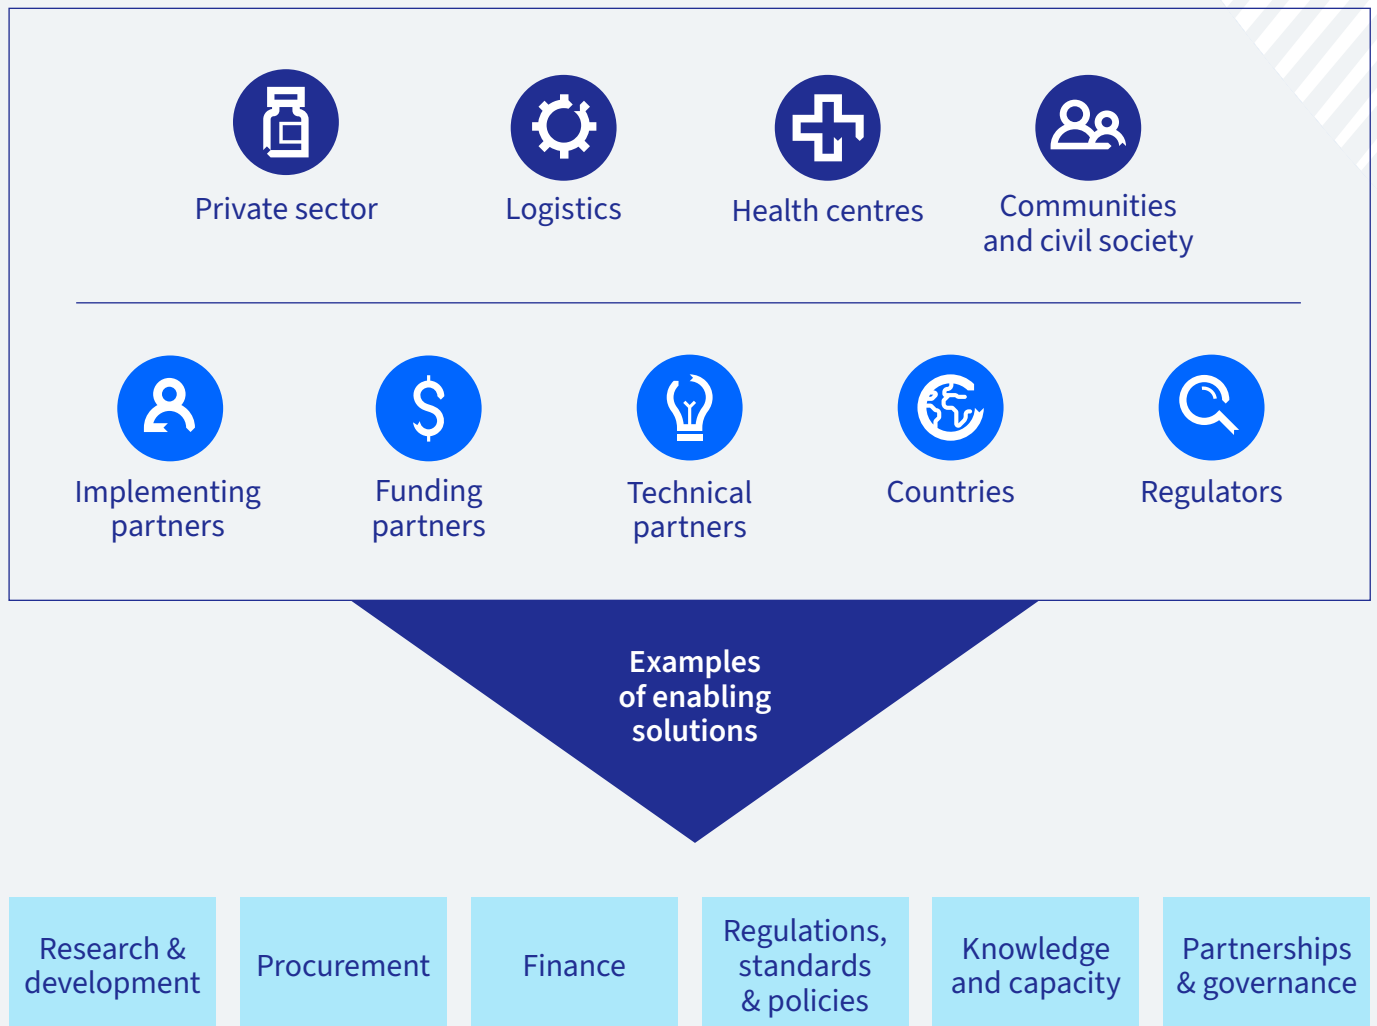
Private sector

Logistics

Health centres

Communities and civil society

Implementing partners

Funding partners

Technical partners

Countries

Regulators

Examples of enabling solutions

Research & development

Procurement

Finance

Regulations, standards & policies

Knowledge and capacity

Partnerships & governance